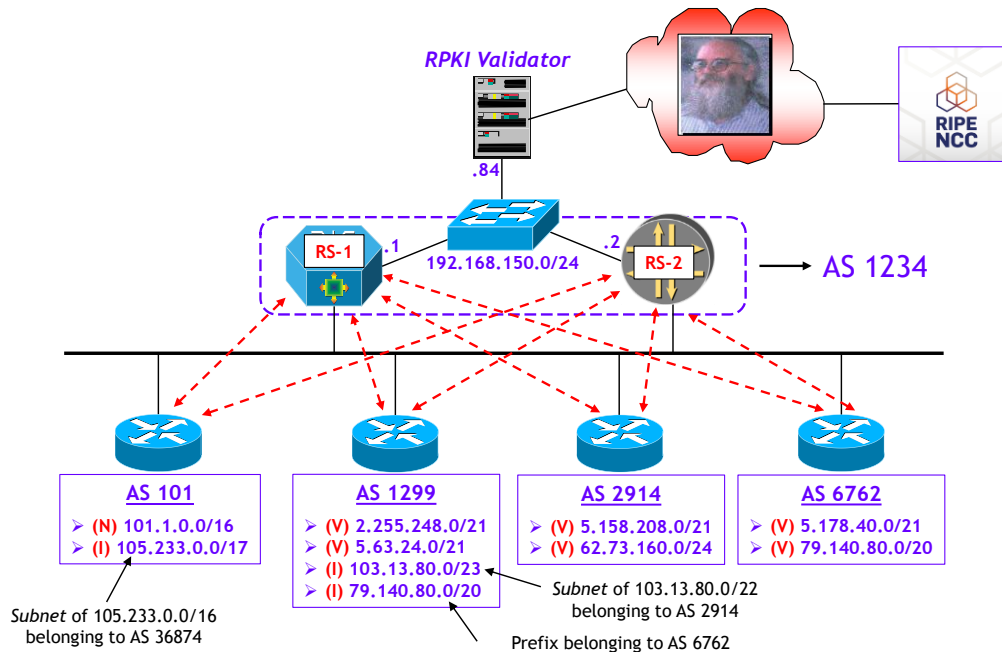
RPKI Validator

RIPE NCC

.84

RS-1 .1

192.168.150.0/24

.2 RS-2

AS 1234

AS 101
➢ (N) 101.1.0.0/16
➢ (I) 105.233.0.0/17

AS 1299
➢ (V) 2.255.248.0/21
➢ (V) 5.63.24.0/21
➢ (I) 103.13.80.0/23
➢ (I) 79.140.80.0/20

AS 2914
➢ (V) 5.158.208.0/21
➢ (V) 62.73.160.0/24

AS 6762
➢ (V) 5.178.40.0/21
➢ (V) 79.140.80.0/20

*Subnet* of 105.233.0.0/16 belonging to AS 36874

*Subnet* of 103.13.80.0/22 belonging to AS 2914

Prefix belonging to AS 6762